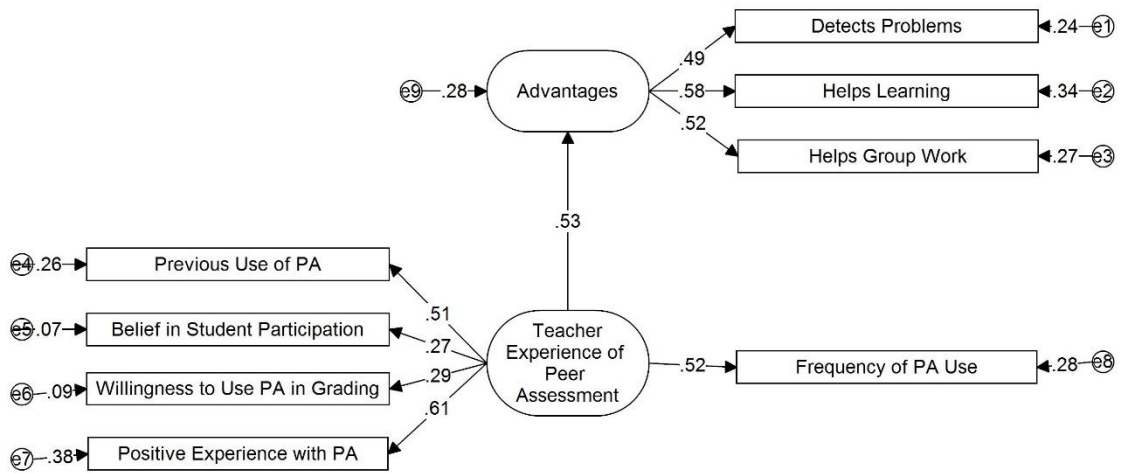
Detects Problems
.24 e1
.49
e9 .28 Advantages
.58
Helps Learning
.34 e2
.52
Helps Group Work
.27 e3
.53
e4 .26 Previous Use of PA
.51
e5 .07 Belief in Student Participation
.27
Teacher Experience of Peer Assessment
.52
Frequency of PA Use
.28 e8
e6 .09 Willingness to Use PA in Grading
.29
.61
e7 .38 Positive Experience with PA